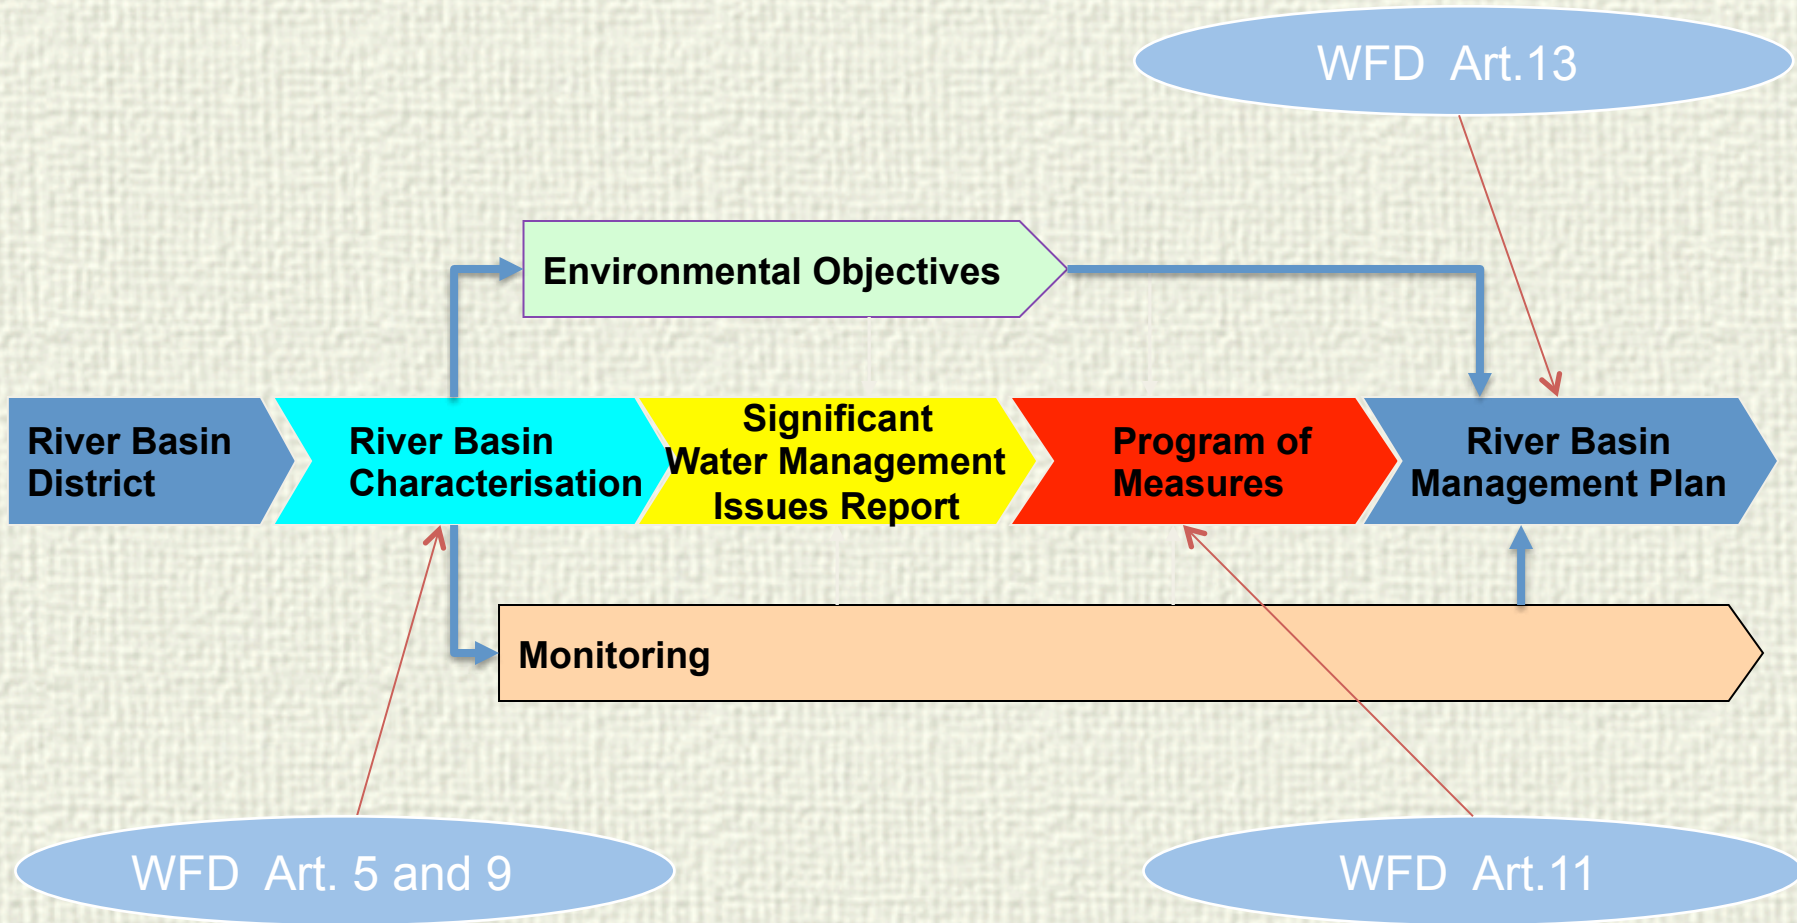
WFD Art.13

Environmental Objectives

River Basin District

River Basin Characterisation

Significant Water Management Issues Report

Program of Measures

River Basin Management Plan

Monitoring

WFD Art. 5 and 9

WFD Art.11